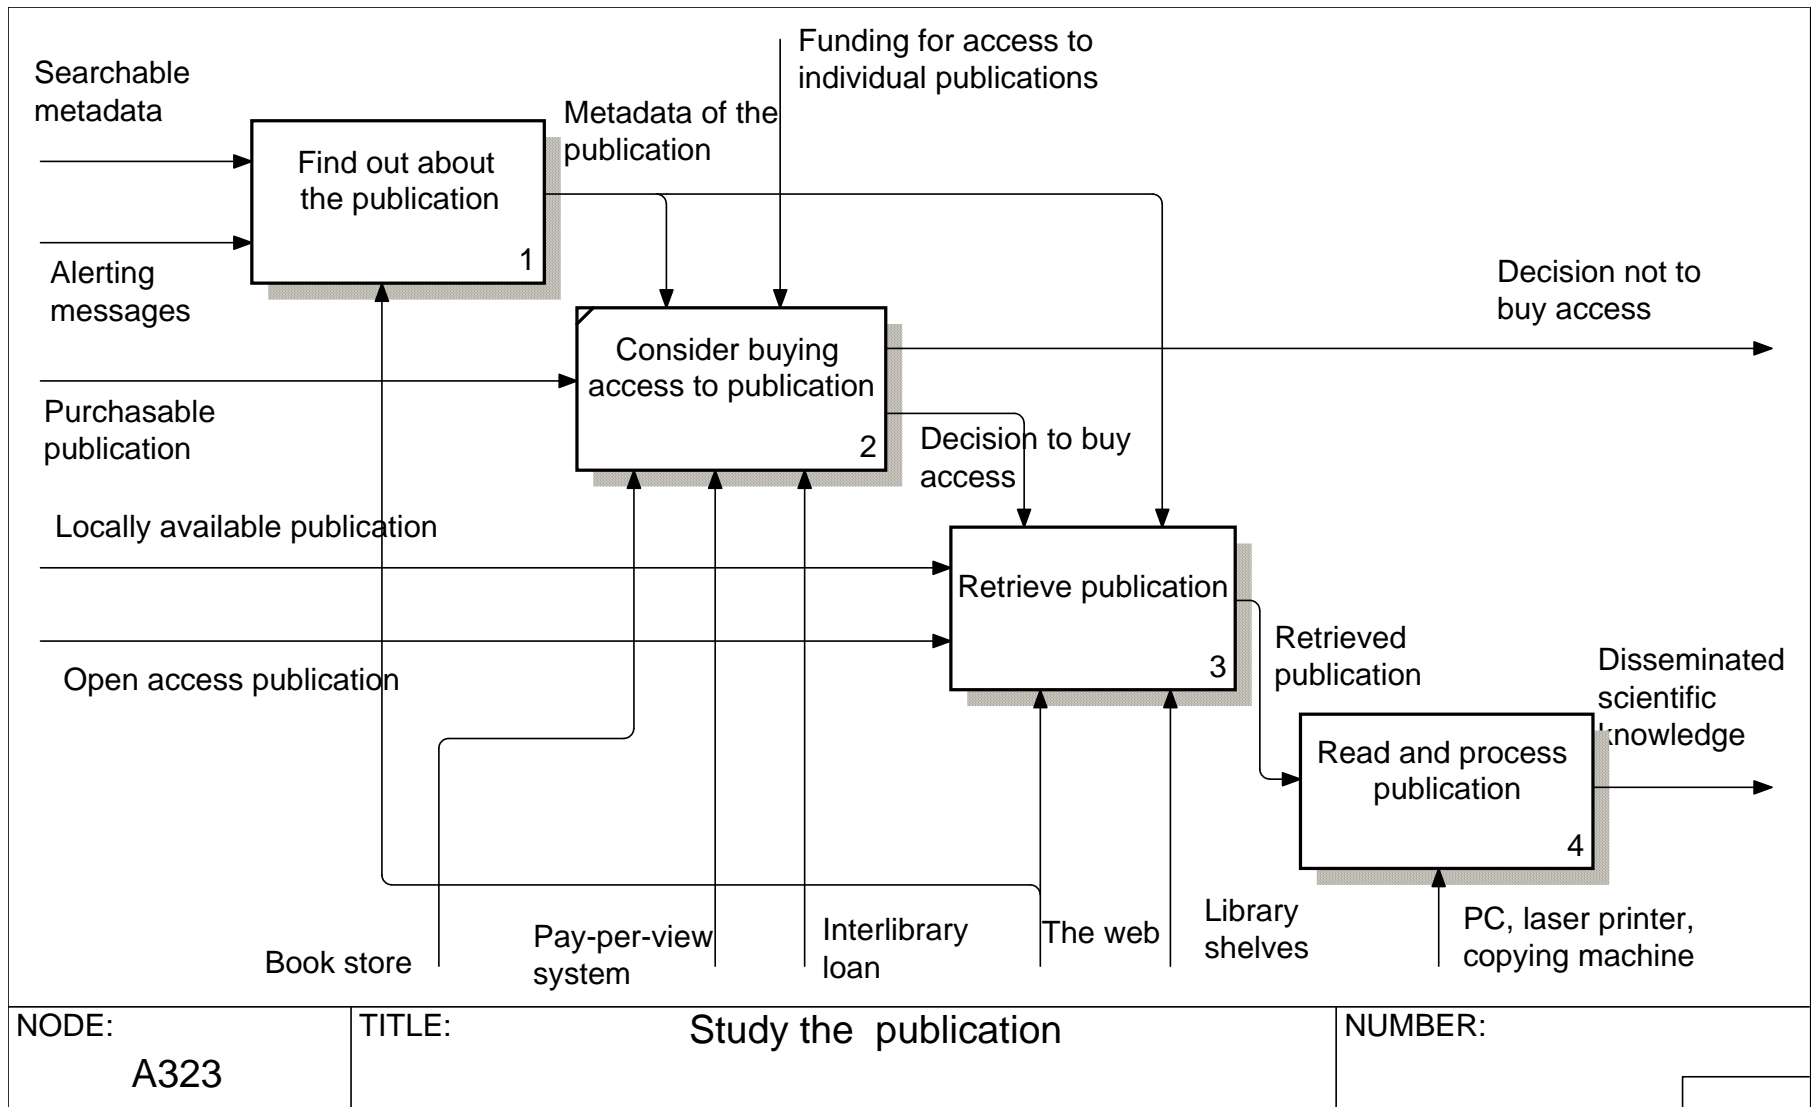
Searchable metadata

Funding for access to individual publications

Metadata of the publication

Find out about the publication

1

Alerting messages

Decision not to buy access

Consider buying access to publication

2

Purchasable publication

Decision to buy access

Locally available publication

Retrieve publication

3

Retrieved publication

Open access publication

Disseminated scientific knowledge

Read and process publication

4

Book store

Pay-per-view system

Interlibrary loan

The web

Library shelves

PC, laser printer, copying machine

| NODE: A323 | TITLE: Study the publication | NUMBER: |
|---|---|---|